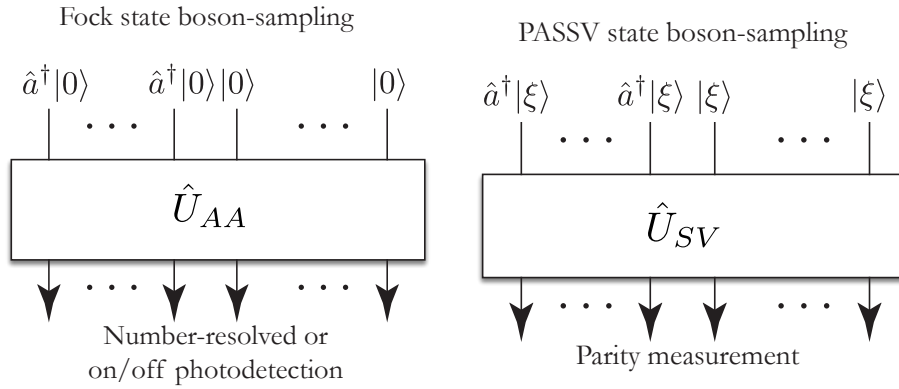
Fock state boson-sampling

$\hat{a}^\dagger|0\rangle$ $\cdots$ $\hat{a}^\dagger|0\rangle$ $|0\rangle$ $\cdots$ $|0\rangle$

$\hat{U}_{AA}$

$\cdots$ $\cdots$

Number-resolved or on/off photodetection

PASSV state boson-sampling

$\hat{a}^\dagger|\xi\rangle$ $\cdots$ $\hat{a}^\dagger|\xi\rangle$ $|\xi\rangle$ $\cdots$ $|\xi\rangle$

$\hat{U}_{SV}$

$\cdots$ $\cdots$

Parity measurement